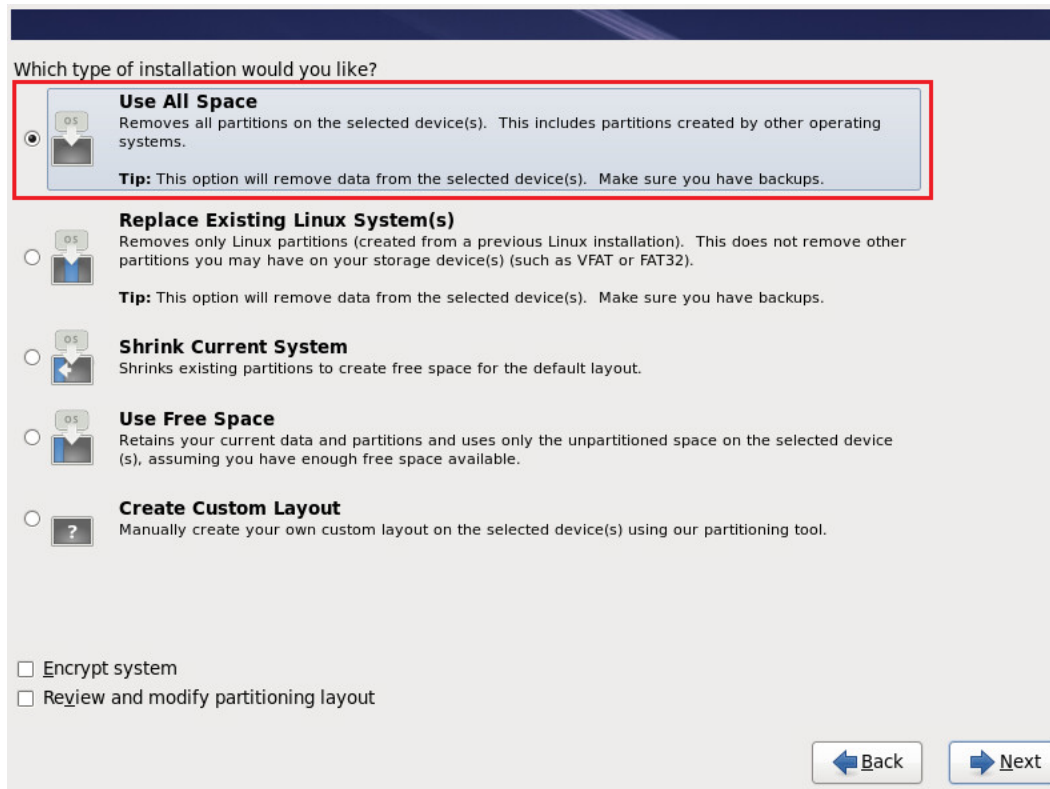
Which type of installation would you like?

OS

Use All Space
Removes all partitions on the selected device(s). This includes partitions created by other operating systems.

Tip: This option will remove data from the selected device(s). Make sure you have backups.

OS

Replace Existing Linux System(s)
Removes only Linux partitions (created from a previous Linux installation). This does not remove other partitions you may have on your storage device(s) (such as VFAT or FAT32).

Tip: This option will remove data from the selected device(s). Make sure you have backups.

OS

Shrink Current System
Shrinks existing partitions to create free space for the default layout.

OS

Use Free Space
Retains your current data and partitions and uses only the unpartitioned space on the selected device (s), assuming you have enough free space available.

?

Create Custom Layout
Manually create your own custom layout on the selected device(s) using our partitioning tool.

Encrypt system

Review and modify partitioning layout

Back

Next